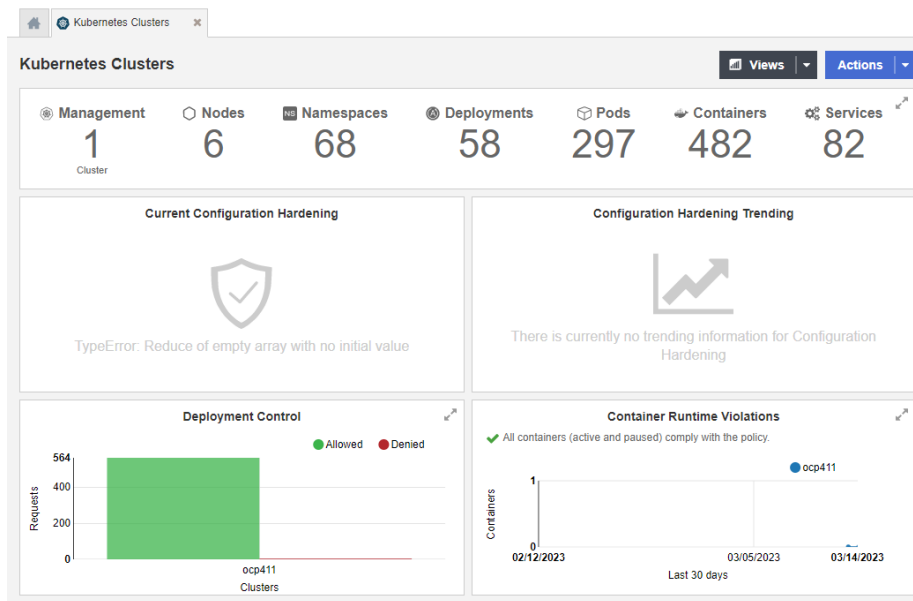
Kubernetes Clusters

Kubernetes Clusters

Views

Actions

Management
1
Cluster

Nodes
6

NS Namespaces
68

Deployments
58

Pods
297

Containers
482

Services
82

Current Configuration Hardening

TypeError: Reduce of empty array with no initial value

Configuration Hardening Trending

There is currently no trending information for Configuration Hardening

Deployment Control

Allowed Denied

564
400
200
0

Requests

ocp411
Clusters

Container Runtime Violations

All containers (active and paused) comply with the policy.

ocp411

1
0

Containers

02/12/2023 03/05/2023 03/14/2023
Last 30 days